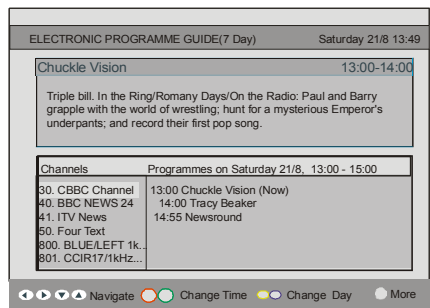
ELECTRONIC PROGRAMME GUIDE(7 Day) Saturday 21/8 13:49

Chuckle Vision 13:00-14:00

Triple bill. In the Ring/Romany Days/On the Radio: Paul and Barry grapple with the world of wrestling; hunt for a mysterious Emperor's underpants; and record their first pop song.

| Channels | Programmes on Saturday 21/8, 13:00 - 15:00 |
|---|---|
| 30. CBBC Channel<br>40. BBC NEWS 24<br>41. ITV News<br>50. Four Text<br>800. BLUE/LEFT 1k..<br>801. CCIR17/1kHz... | 13:00 Chuckle Vision (Now)<br>14:00 Tracy Beaker<br>14:55 Newsround |

Navigate Change Time Change Day More